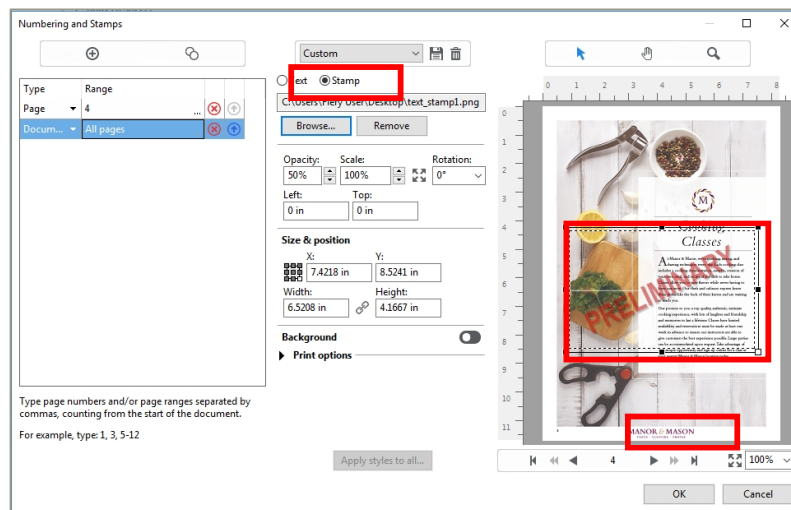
Numbering and Stamps

Custom

ext Stamp

C:\Users\Fiery User\Desktop\text_stamp1.png

Browse... Remove

| Type | Range |
|---|---|
| Page | 4 |
| Docum... | All pages |

Opacity: 50%
Scale: 100%
Rotation: 0°
Left: 0 in
Top: 0 in

Size & position
X: 7.4218 in
Y: 8.5241 in
Width: 6.5208 in
Height: 4.1667 in

Background

Print options

Type page numbers and/or page ranges separated by commas, counting from the start of the document.

For example, type: 1, 3, 5-12

Apply styles to all...

0 1 2 3 4 5 6 7 8 9 10 11

Classes

PRELIMINARY

MANOR & MASON

4

100%

OK Cancel